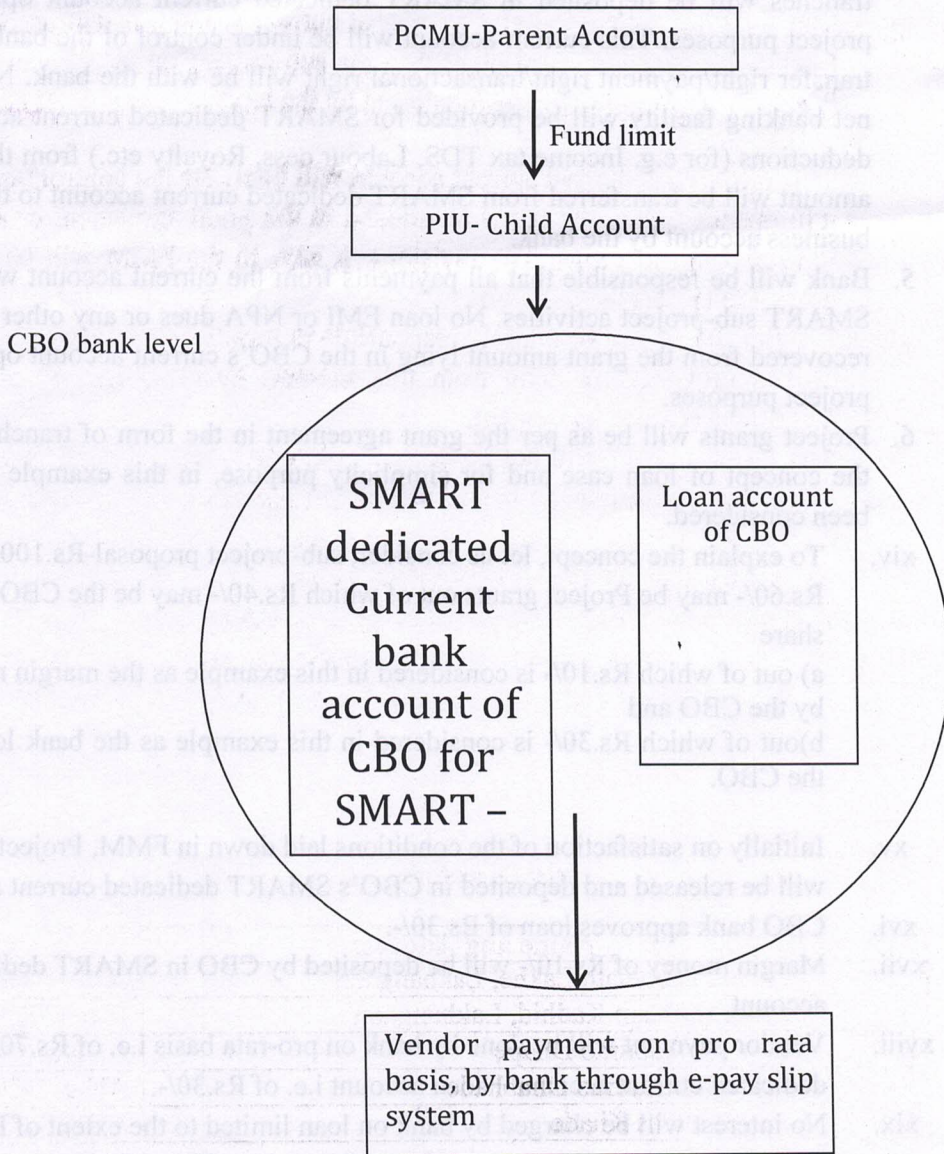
PCMU-Parent Account

Fund limit

PIU- Child Account

CBO bank level

SMART dedicated Current bank account of CBO for SMART –

Loan account of CBO

Vendor payment on pro rata basis, by bank through e-pay slip system